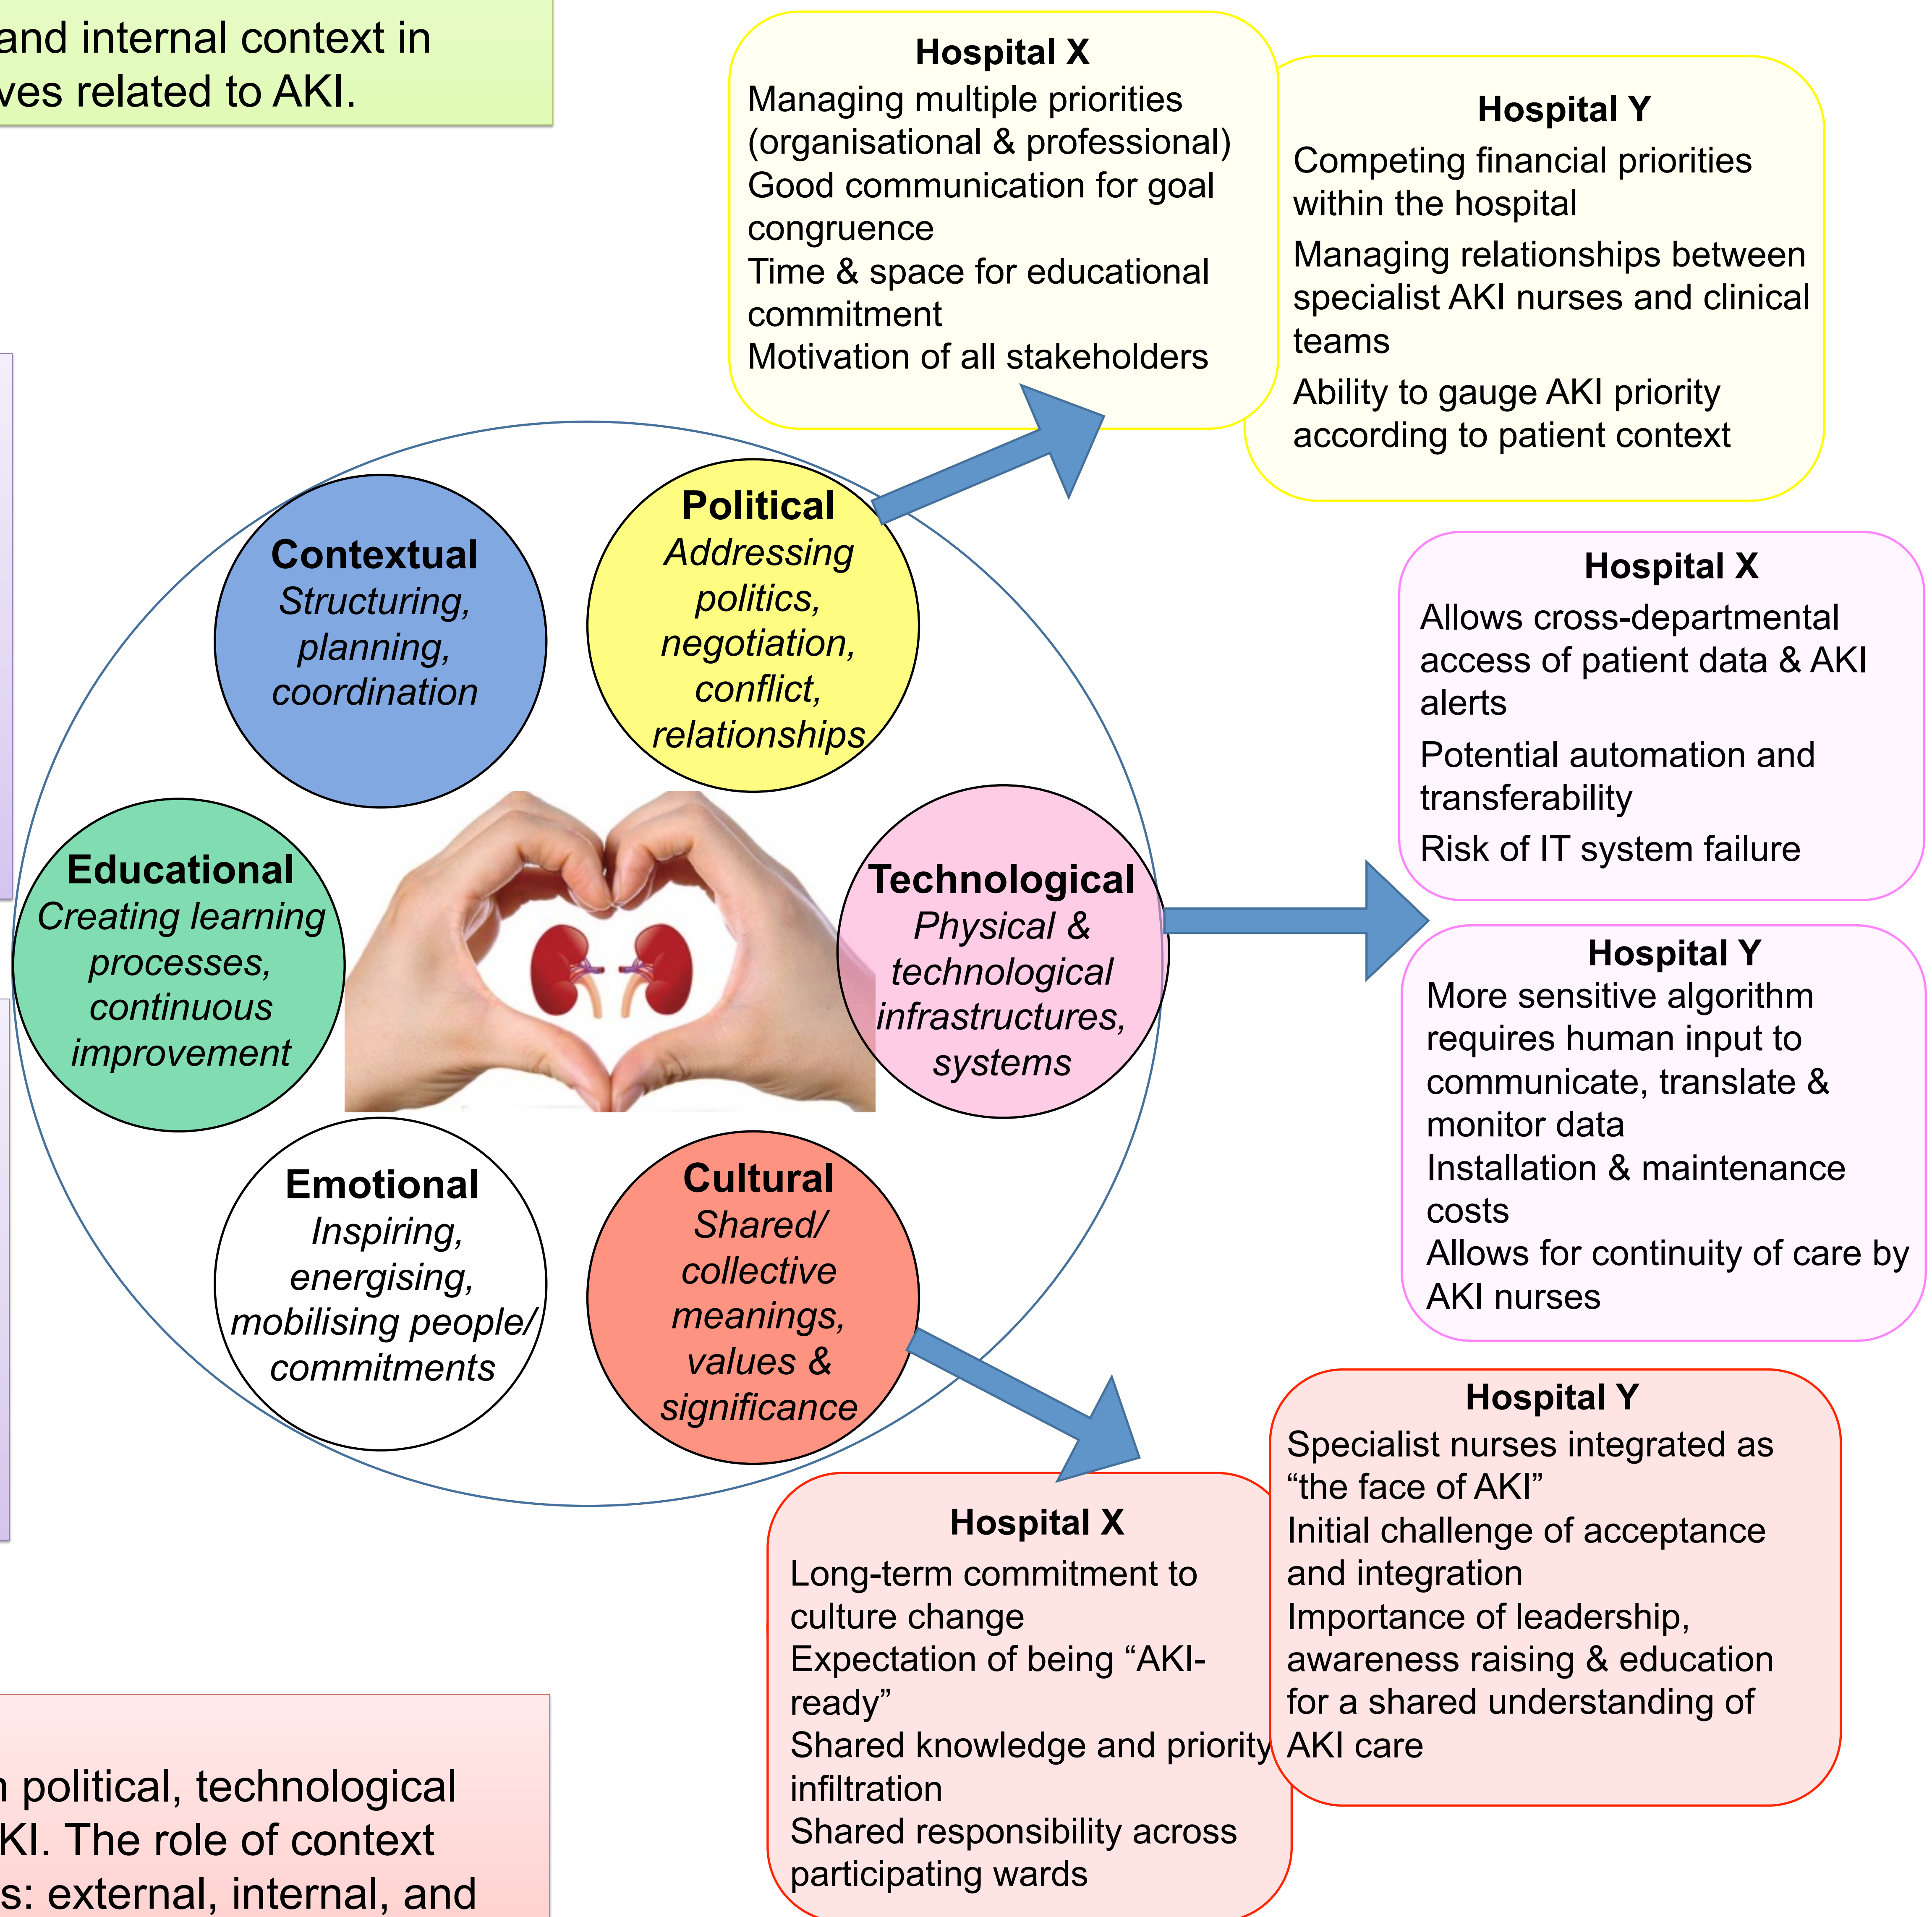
and internal context in
ves related to AKI.

Hospital X
Managing multiple priorities (organisational & professional)
Good communication for goal congruence
Time & space for educational commitment
Motivation of all stakeholders

Hospital Y
Competing financial priorities within the hospital
Managing relationships between specialist AKI nurses and clinical teams
Ability to gauge AKI priority according to patient context

Contextual
Structuring, planning, coordination

Political
Addressing politics, negotiation, conflict, relationships

Educational
Creating learning processes, continuous improvement

Technological
Physical & technological infrastructures, systems

Emotional
Inspiring, energising, mobilising people/ commitments

Cultural
Shared/ collective meanings, values & significance

Hospital X
Allows cross-departmental access of patient data & AKI alerts
Potential automation and transferability
Risk of IT system failure

Hospital Y
More sensitive algorithm requires human input to communicate, translate & monitor data
Installation & maintenance costs
Allows for continuity of care by AKI nurses

Hospital Y
Specialist nurses integrated as "the face of AKI"
Initial challenge of acceptance and integration
Importance of leadership, awareness raising & education for a shared understanding of AKI care

Hospital X
Long-term commitment to culture change
Expectation of being "AKI-ready"
Shared knowledge and priority infiltration
Shared responsibility across participating wards

n political, technological
KI. The role of context
s: external, internal, and